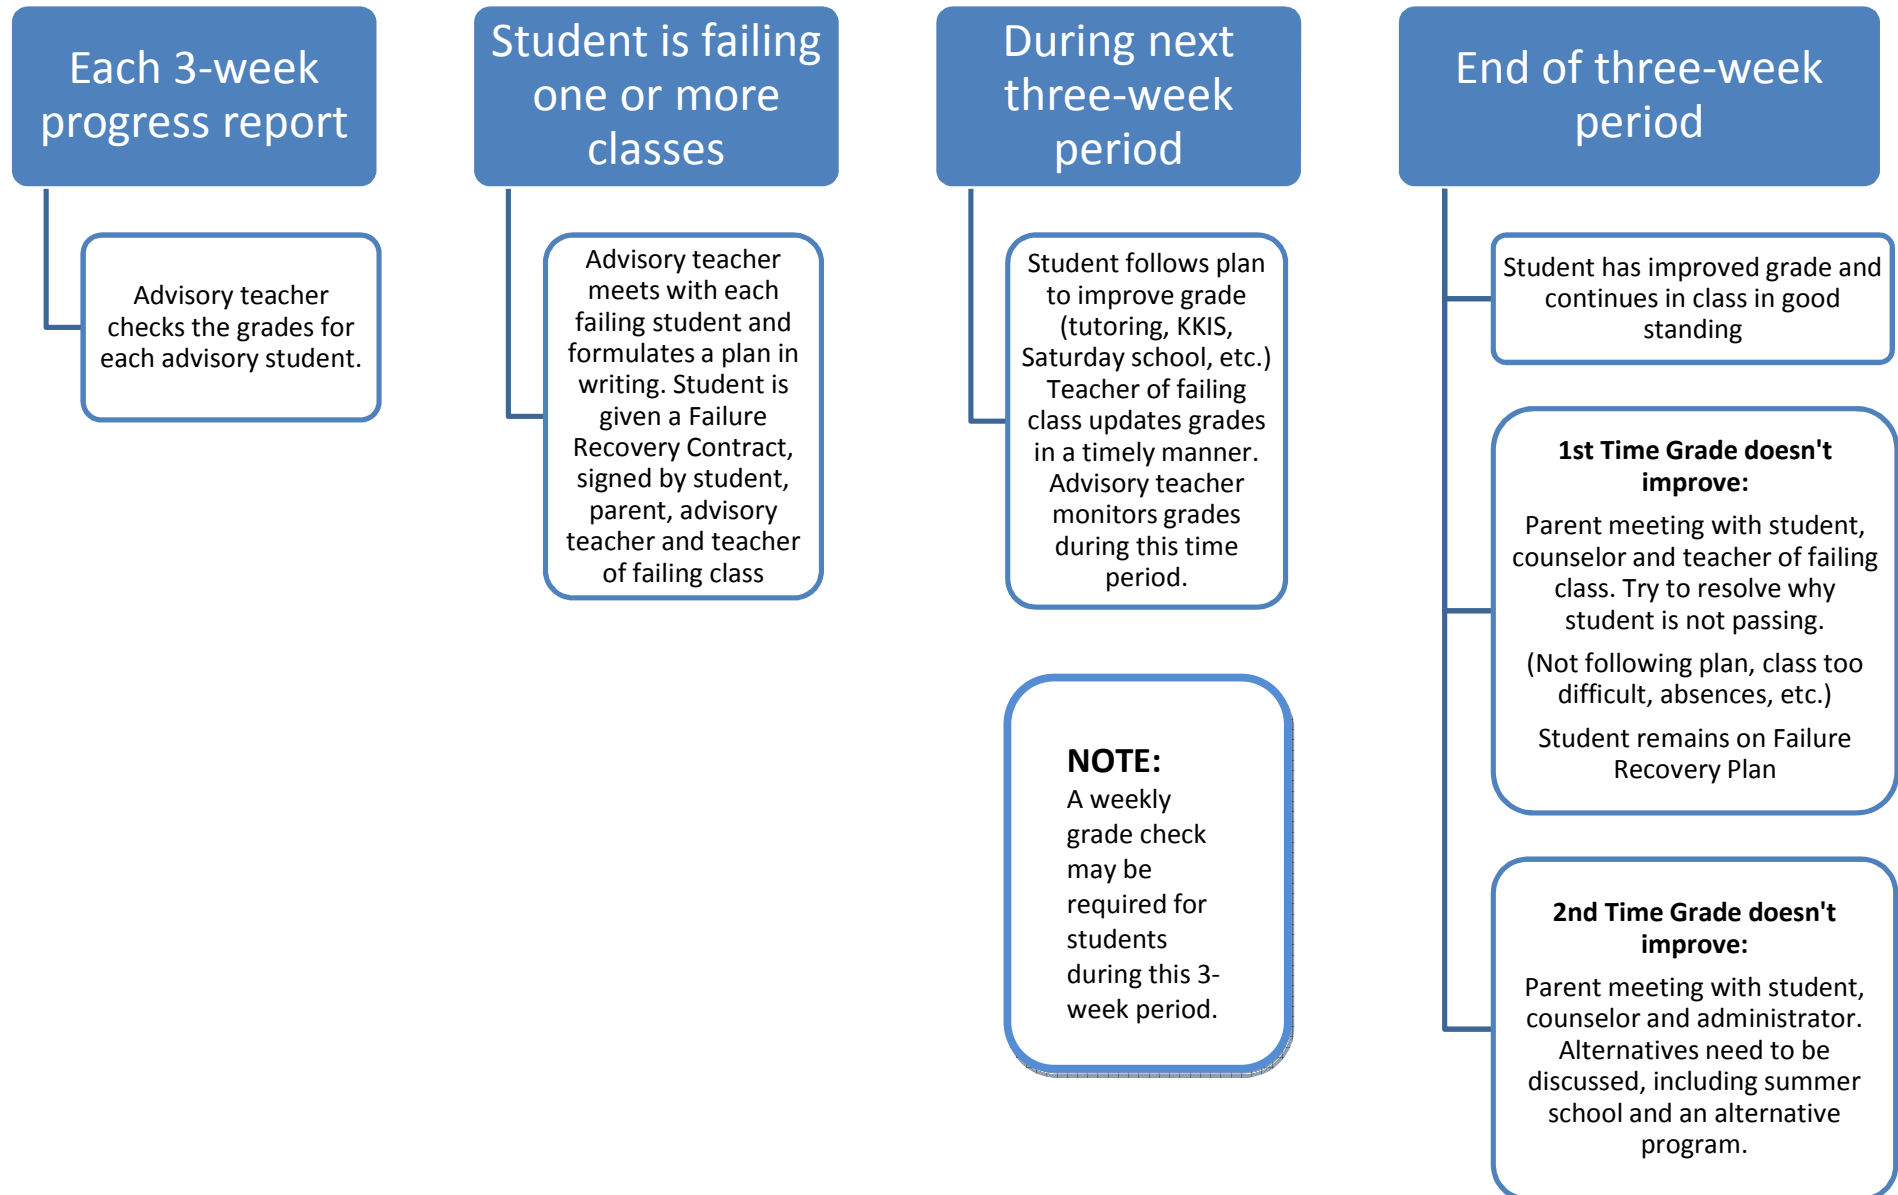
Each 3-week progress report

Advisory teacher checks the grades for each advisory student.

Student is failing one or more classes

Advisory teacher meets with each failing student and formulates a plan in writing. Student is given a Failure Recovery Contract, signed by student, parent, advisory teacher and teacher of failing class

During next three-week period

Student follows plan to improve grade (tutoring, KKIS, Saturday school, etc.) Teacher of failing class updates grades in a timely manner. Advisory teacher monitors grades during this time period.

NOTE:
A weekly grade check may be required for students during this 3-week period.

End of three-week period

Student has improved grade and continues in class in good standing

1st Time Grade doesn't improve:

Parent meeting with student, counselor and teacher of failing class. Try to resolve why student is not passing.

(Not following plan, class too difficult, absences, etc.)

Student remains on Failure Recovery Plan

2nd Time Grade doesn't improve:

Parent meeting with student, counselor and administrator. Alternatives need to be discussed, including summer school and an alternative program.